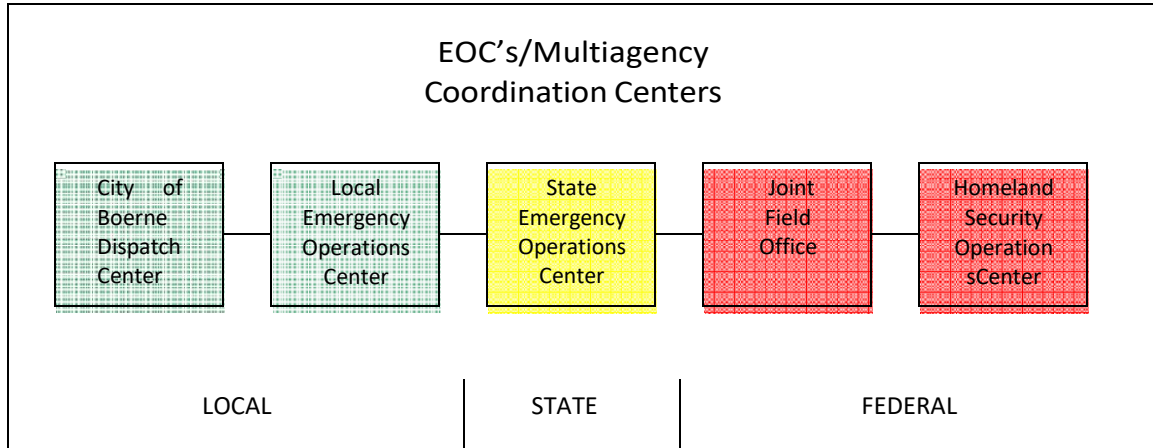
EOC's/Multiagency Coordination Centers

City of Boerne Dispatch Center

Local Emergency Operations Center

State Emergency Operations Center

Joint Field Office

Homeland Security Operation sCenter

LOCAL

STATE

FEDERAL